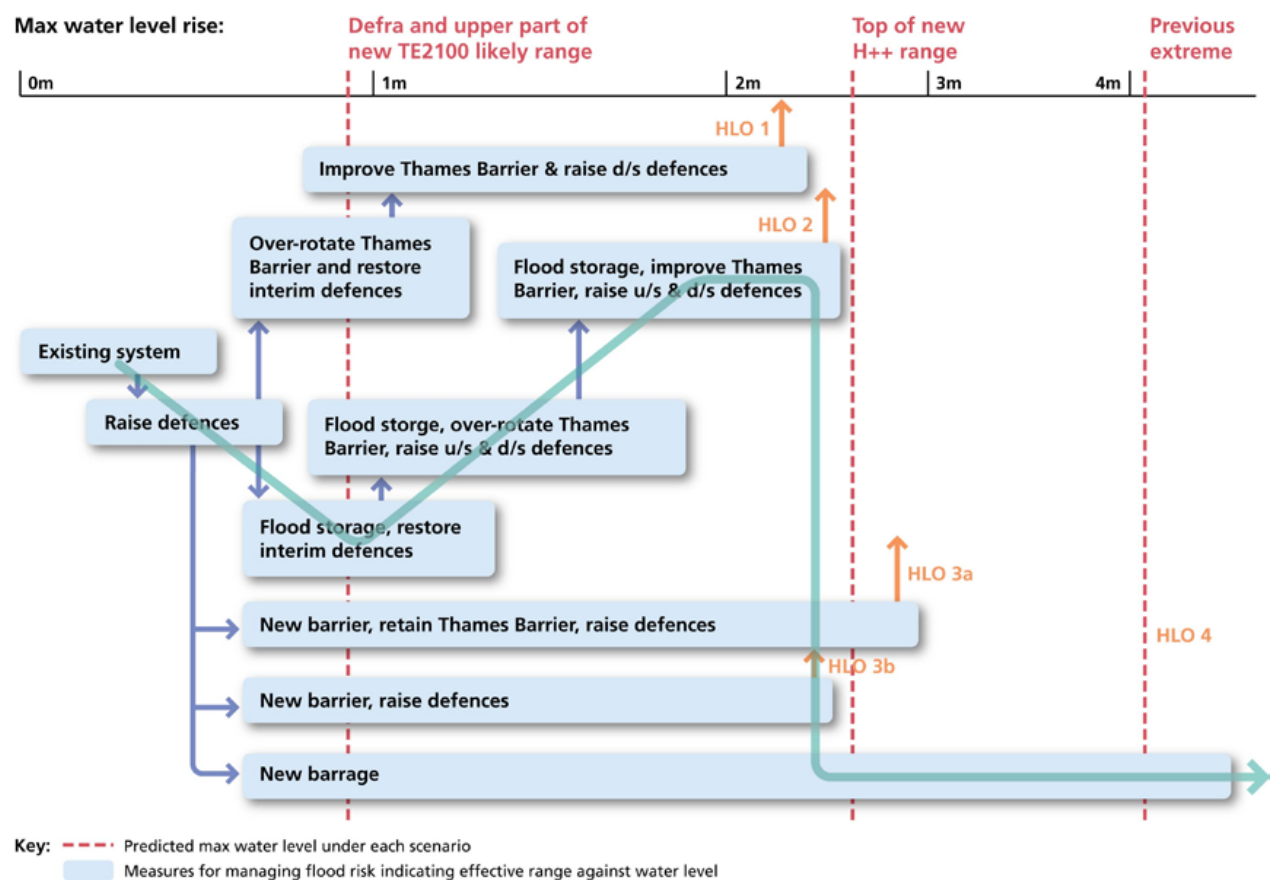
Max water level rise:

Defra and upper part of new TE2100 likely range

Top of new H++ range

Previous extreme

0m

1m

2m

3m

4m

HLO 1

Improve Thames Barrier & raise d/s defences

HLO 2

Over-rotate Thames Barrier and restore interim defences

Flood storage, improve Thames Barrier, raise u/s & d/s defences

Existing system

Raise defences

Flood storge, over-rotate Thames Barrier, raise u/s & d/s defences

Flood storage, restore interim defences

HLO 3a

New barrier, retain Thames Barrier, raise defences

HLO 4

HLO 3b

New barrier, raise defences

New barrage

Key: Predicted max water level under each scenario

Measures for managing flood risk indicating effective range against water level